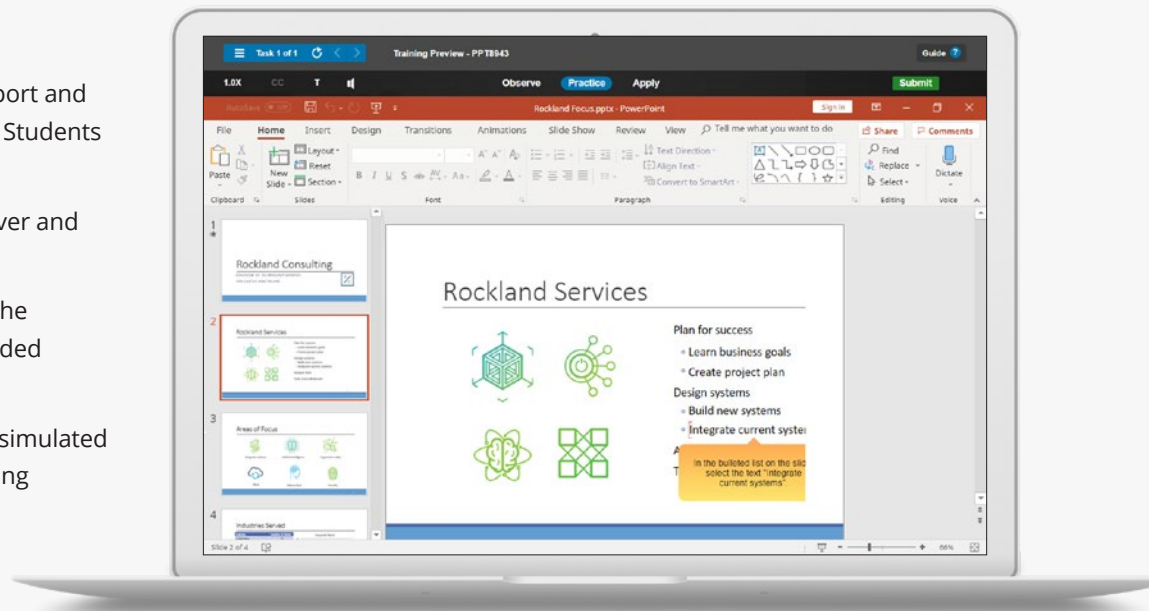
port and
Students

ver and

he
ded

simulated
ing

Task 1 of 1
Training Preview - PPT8943
Guide ?
1.0X CC T
Observe Practice Apply
Submit
AutoSave
Rockland Focus.pptx - PowerPoint
Sign in
File Home Insert Design Transitions Animations Slide Show Review View Tell me what you want to do
Share Comments
Paste
Layout
Reset
New Slide
Section
Text Direction
Align Text
Convert to SmartArt
Find
Replace
Select
Dictate
Clipboard Slides Font Paragraph Editing Voice
1
Rockland Consulting
2
Rockland Services
3
Areas of Focus
4
Industries Served
Rockland Services
Plan for success
Learn business goals
Create project plan
Design systems
Build new systems
Integrate current syster
In the bulleted list on the slid select the text "integrate current systems"
Slide 2 of 4
66%